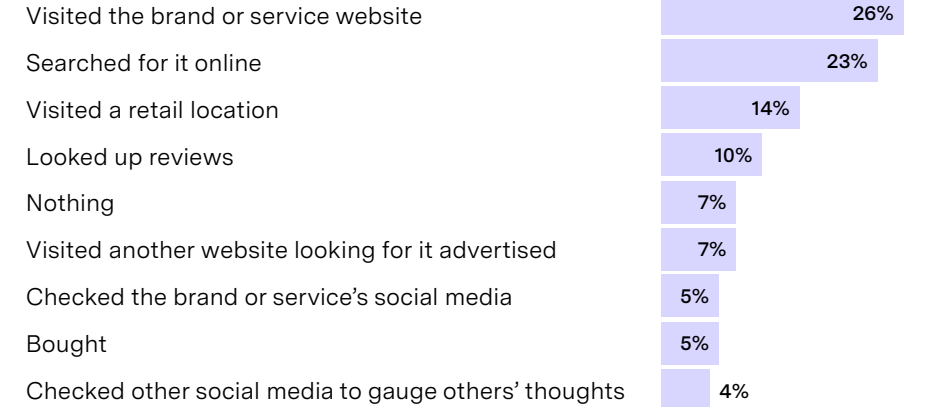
| | |
|---|---|
| Visited the brand or service website | 26% |
| Searched for it online | 23% |
| Visited a retail location | 14% |
| Looked up reviews | 10% |
| Nothing | 7% |
| Visited another website looking for it advertised | 7% |
| Checked the brand or service's social media | 5% |
| Bought | 5% |
| Checked other social media to gauge others' thoughts | 4% |